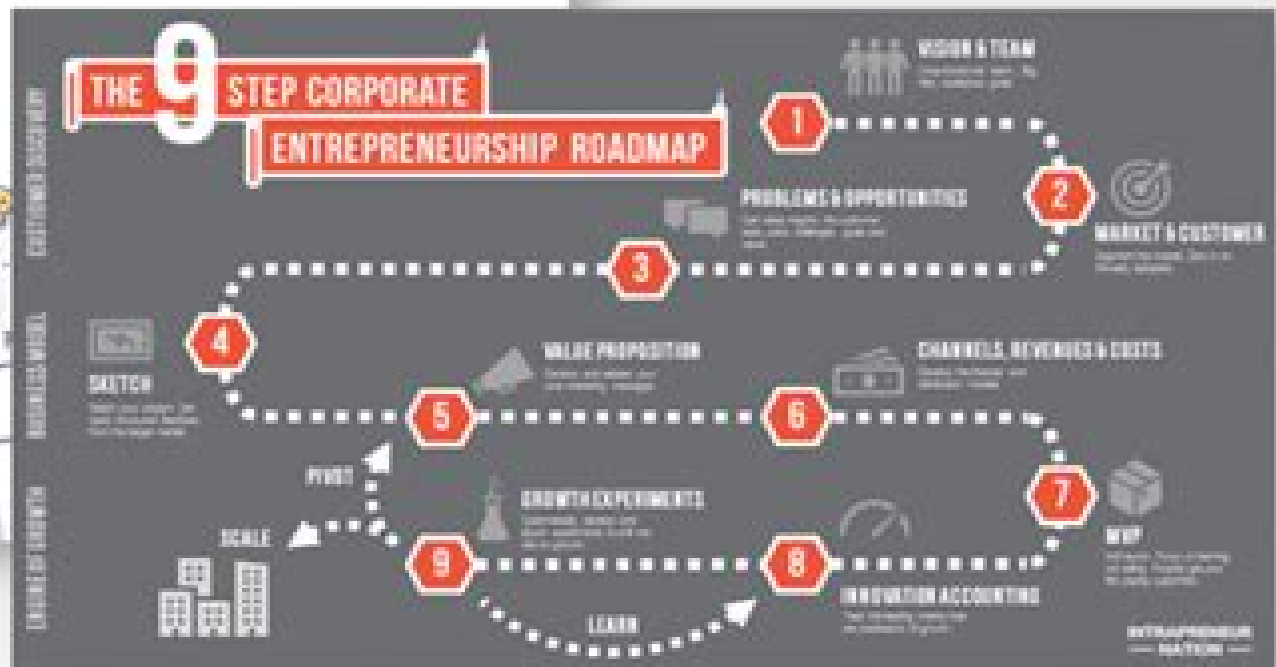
THE 9 STEP CORPORATE ENTREPRENEURSHIP ROADMAP

CUSTOMER DISCOVERY

BUSINESS MODEL

EXPERIMENT GROWTH

1
VISION & TEAM
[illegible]

2
MARKET & CUSTOMER
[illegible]

3
PROBLEMS & OPPORTUNITIES
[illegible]

4
SKETCH
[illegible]

5
VALUE PROPOSITION
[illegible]

6
CHANNELS, REVENUES & COSTS
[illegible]

7
MVP
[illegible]

8
INNOVATION ACCOUNTING
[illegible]

9
GROWTH EXPERIMENTS
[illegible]

PIVOT

SCALE

LEARN

INTRAPRENEUR NATION